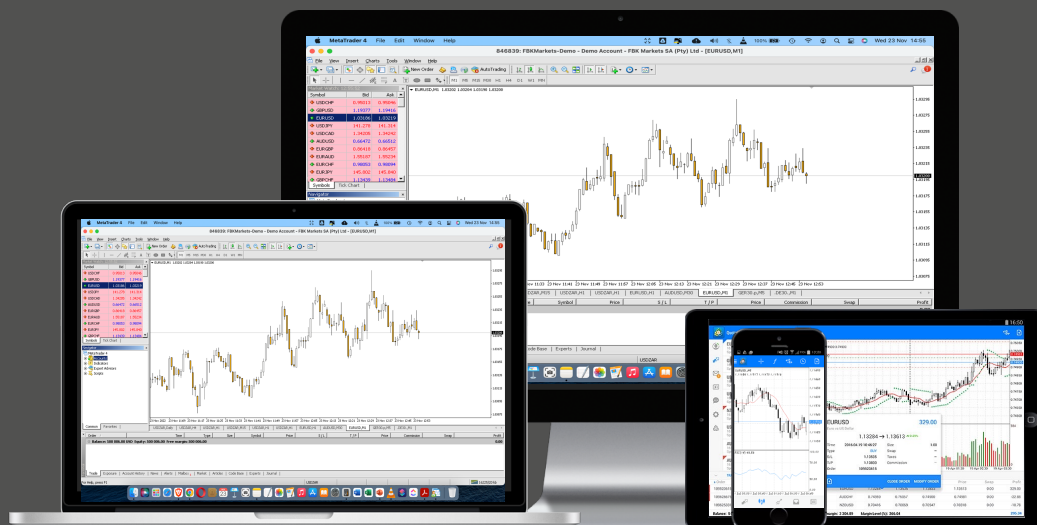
MetaTrader 4 File Edit Window Help

100% Wed 23 Nov 14:55

846839: FBKMarkets-Demo - Demo Account - FBK Markets SA (Pty) Ltd - [EURUSD,M1]

File View Insert Charts Tools Window Help

New Order AutoTrading

M1 M5 M15 M30 H1 H4 D1 W1 MN

Market Watch: 14:55:00

| Symbol | Bid | Ask |
|---|---|---|
| USDCHF | 0.95011 | 0.95066 |
| GBPUSD | 1.19077 | 1.19416 |
| EURUSD | 1.03186 | 1.03219 |
| USDJPY | 141.278 | 141.314 |
| USDCAD | 1.34206 | 1.34240 |
| AUDUSD | 0.66472 | 0.66512 |
| EURGBP | 0.86418 | 0.86457 |
| EURAUD | 1.55187 | 1.55234 |
| EURCHF | 0.98052 | 0.98094 |
| EURJPY | 145.802 | 145.840 |
| GBPCHF | 1.13438 | 1.13469 |

Symbols Tick Chart

Navigator

EURUSD,M1 1.03202 1.03208 1.03198 1.03200

1.03200

22 Nov 11:33 22 Nov 11:41 22 Nov 11:48 22 Nov 11:57 22 Nov 12:05 22 Nov 12:13 22 Nov 12:21 22 Nov 12:29 22 Nov 12:37 22 Nov 12:45 22 Nov 12:53

GBPUSD,H1 USDJPY,H1 USDCHF,H1 AUDUSD,H1 EURUSD,M1 USDCAD,H1 GBPUSD,H1 DE30,H1

Symbol Price S / L T / P Price Commission Swap Profit

Code Base Experts Journal

USD24R

846839: FBKMarkets-Demo - Demo Account - FBK Markets SA (Pty) Ltd - [EURUSD,M1]

Navigator

MetaTrader 4

Indicators

Expert Advisors

Scripts

Common Favorites

Order Time Type Size Symbol Price S / L T / P Price Commission Swap Profit

Balance: 100 000.00 USD Equity: 100 000.00 Free margin: 100 000.00

Trade Exposure Account History News Alerts Mailbox Market Articles Code Base Experts Journal

For Help, press F1

16:50

EURUSD

329.00

1.13284 1.13613

CLOSE ORDER MODIFY ORDER

EURUSD